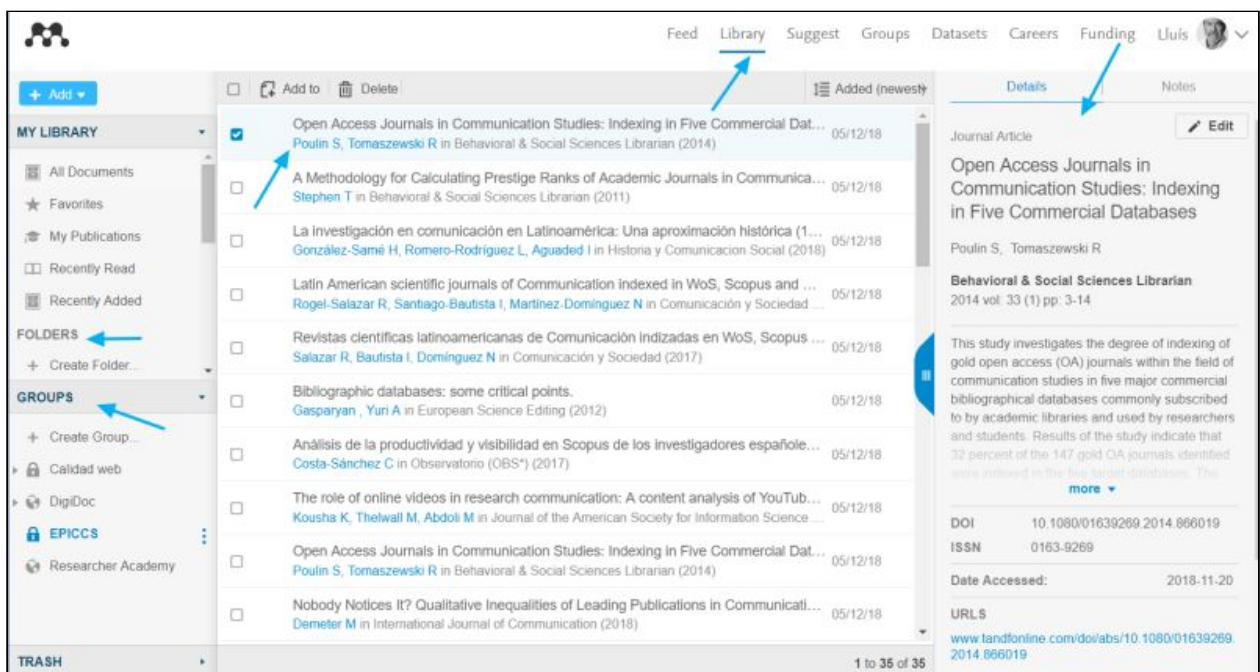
Feed Library Suggest Groups Datasets Careers Funding Lluís

+ Add ▾

MY LIBRARY

All Documents
Favorites
My Publications
Recently Read
Recently Added

FOLDERS
+ Create Folder...

GROUPS
+ Create Group...
Calidad web
DigiDoc
EPICCS
Researcher Academy

TRASH

Add to Delete Added (newest)

Open Access Journals in Communication Studies: Indexing in Five Commercial Dat... 05/12/18
Poulin S, Tomaszewski R in Behavioral & Social Sciences Librarian (2014)

A Methodology for Calculating Prestige Ranks of Academic Journals in Communica... 05/12/18
Stephen T in Behavioral & Social Sciences Librarian (2011)

La investigación en comunicación en Latinoamérica: Una aproximación histórica (1... 05/12/18
González-Samé H, Romero-Rodríguez L, Aguaded I in Historia y Comunicacion Social (2018)

Latin American scientific journals of Communication indexed in WoS, Scopus and ... 05/12/18
Rogel-Salazar R, Santiago-Bautista I, Martínez-Domínguez N in Comunicación y Sociedad ...

Revistas científicas latinoamericanas de Comunicación indizadas en WoS, Scopus ... 05/12/18
Salazar R, Bautista I, Domínguez N in Comunicación y Sociedad (2017)

Bibliographic databases: some critical points. 05/12/18
Gasparyan , Yuri A in European Science Editing (2012)

Análisis de la productividad y visibilidad en Scopus de los investigadores españole... 05/12/18
Costa-Sánchez C in Observatorio (OBS*) (2017)

The role of online videos in research communication: A content analysis of YouTub... 05/12/18
Kousha K, Thelwall M, Abdoli M in Journal of the American Society for Information Science ...

Open Access Journals in Communication Studies: Indexing in Five Commercial Dat... 05/12/18
Poulin S, Tomaszewski R in Behavioral & Social Sciences Librarian (2014)

Nobody Notices It? Qualitative Inequalities of Leading Publications in Communicati... 05/12/18
Demeter M in International Journal of Communication (2018)

1 to 35 of 35

Details Notes

Journal Article Edit

Open Access Journals in Communication Studies: Indexing in Five Commercial Databases

Poulin S, Tomaszewski R

Behavioral & Social Sciences Librarian
2014 vol: 33 (1) pp: 3-14

This study investigates the degree of indexing of gold open access (OA) journals within the field of communication studies in five major commercial bibliographical databases commonly subscribed to by academic libraries and used by researchers and students. Results of the study indicate that 32 percent of the 147 gold OA journals identified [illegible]

more ▾

DOI 10.1080/01639269.2014.866019
ISSN 0163-9269
Date Accessed: 2018-11-20
URLS
www.tandfonline.com/doi/abs/10.1080/01639269.2014.866019